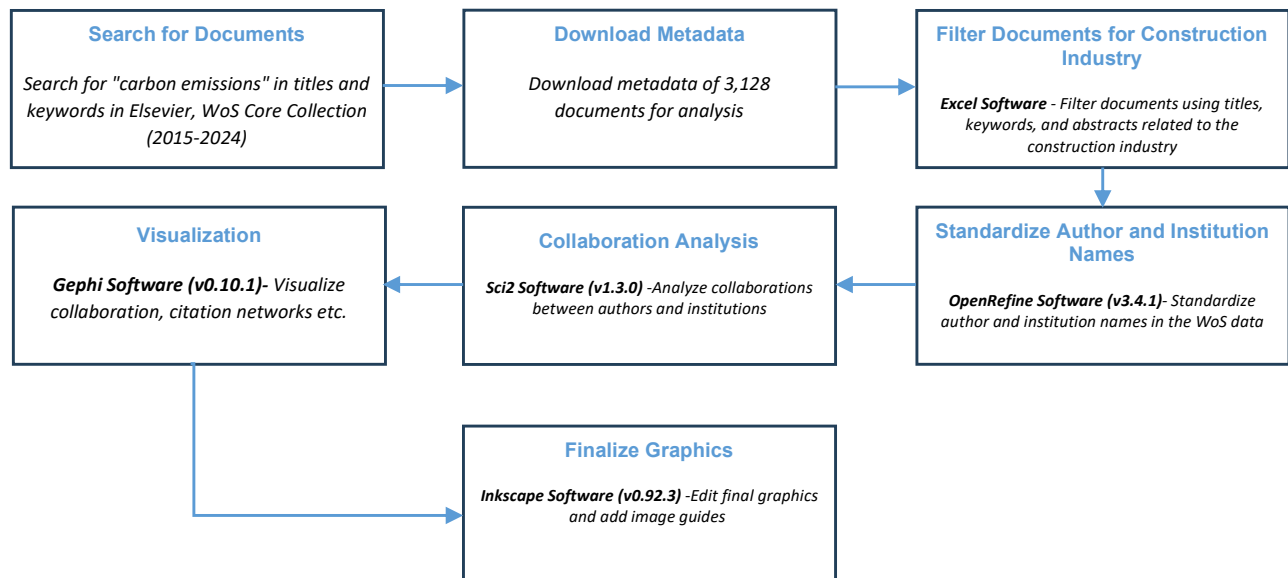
Search for Documents

Search for "carbon emissions" in titles and keywords in Elsevier, WoS Core Collection (2015-2024)

Download Metadata

Download metadata of 3,128 documents for analysis

Filter Documents for Construction Industry

Excel Software - Filter documents using titles, keywords, and abstracts related to the construction industry

Standardize Author and Institution Names

OpenRefine Software (v3.4.1)- Standardize author and institution names in the WoS data

Collaboration Analysis

Sci2 Software (v1.3.0) -Analyze collaborations between authors and institutions

Visualization

Gephi Software (v0.10.1)- Visualize collaboration, citation networks etc.

Finalize Graphics

Inkscape Software (v0.92.3) -Edit final graphics and add image guides